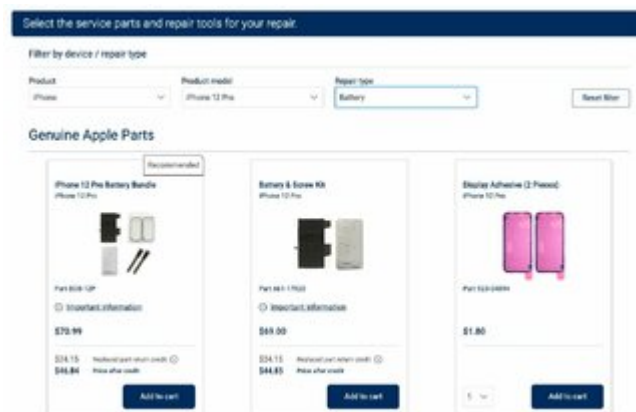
Select the service parts and repair tools for your repair.

Filter by device / repair type

Product
iPhone

Product model
iPhone 12 Pro

Repair type
Battery

Reset filter

Genuine Apple Parts

Recommended

iPhone 12 Pro Battery Bundle
iPhone 12 Pro

Part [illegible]

Important information

$70.99

$24.15 Replaced part return credit
$46.84 Price after credit

Add to cart

Battery & Screw Kit
iPhone 12 Pro

Part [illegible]

Important information

$69.00

$24.15 Replaced part return credit
$44.85 Price after credit

Add to cart

Display Adhesive (2 Pieces)
iPhone 12 Pro

Part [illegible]

$1.80

1

Add to cart